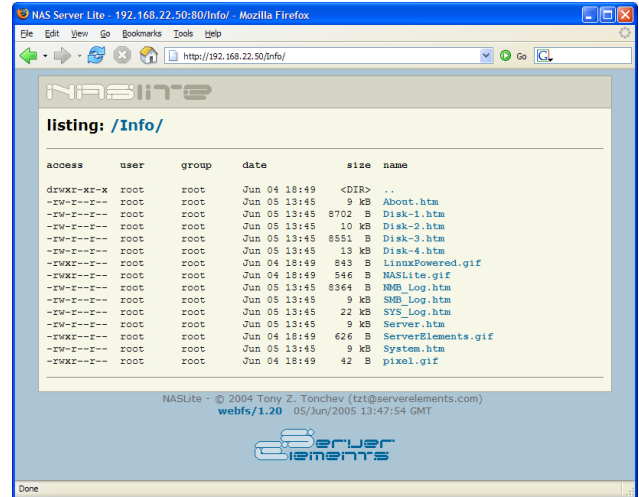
NAS Server Lite - 192.168.22.50:80/Info/ - Mozilla Firefox

File Edit View Go Bookmarks Tools Help

http://192.168.22.50/Info/

Go

NASLITE

listing: /Info/

| access | user | group | date | size | name |
|---|---|---|---|---|---|
| drwxr-xr-x | root | root | Jun 04 18:49 | <DIR> | .. |
| -rw-r--r-- | root | root | Jun 05 13:45 | 9 kB | About.htm |
| -rw-r--r-- | root | root | Jun 05 13:45 | 8702 B | Disk-1.htm |
| -rw-r--r-- | root | root | Jun 05 13:45 | 10 kB | Disk-2.htm |
| -rw-r--r-- | root | root | Jun 05 13:45 | 8551 B | Disk-3.htm |
| -rw-r--r-- | root | root | Jun 05 13:45 | 13 kB | Disk-4.htm |
| -rwxr--r-- | root | root | Jun 04 18:49 | 843 B | LinuxPowered.gif |
| -rwxr--r-- | root | root | Jun 04 18:49 | 546 B | NASLite.gif |
| -rw-r--r-- | root | root | Jun 05 13:45 | 8364 B | NMB_Log.htm |
| -rw-r--r-- | root | root | Jun 05 13:45 | 9 kB | SMB_Log.htm |
| -rw-r--r-- | root | root | Jun 05 13:45 | 22 kB | SYS_Log.htm |
| -rw-r--r-- | root | root | Jun 05 13:45 | 9 kB | Server.htm |
| -rwxr--r-- | root | root | Jun 04 18:49 | 626 B | ServerElements.gif |
| -rw-r--r-- | root | root | Jun 05 13:45 | 9 kB | System.htm |
| -rwxr--r-- | root | root | Jun 04 18:49 | 42 B | pixel.gif |

NASLite - © 2004 Tony Z. Tonchev (tzt@serverelements.com)
webfs/1.20 05/Jun/2005 13:47:54 GMT

Server Elements

Done